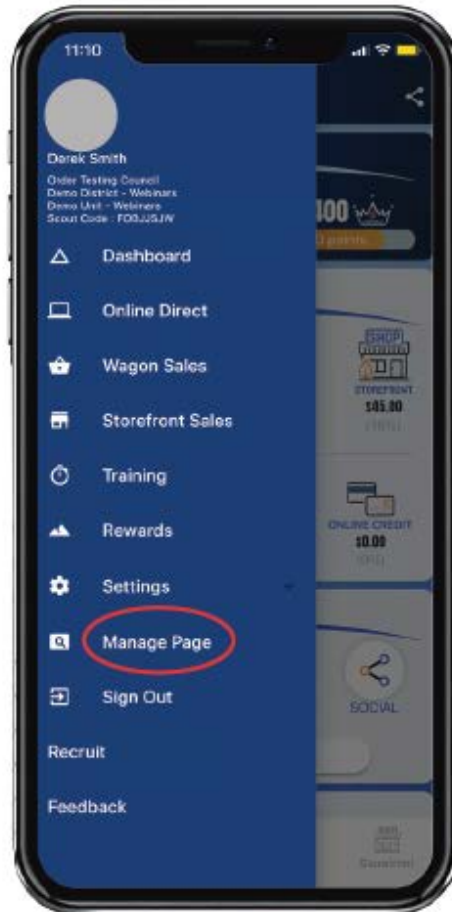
11:10

Derek Smith
Order Testing Council
Demo District - Webinars
Demo Unit - Webinars
Scout Code : FODJJSJW

Dashboard
Online Direct
Wagon Sales
Storefront Sales
Training
Rewards
Settings
Manage Page
Sign Out
Recruit
Feedback

100
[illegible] points

SHOP
STOREFRONT
$45.00
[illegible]

ONLINE CREDIT
$0.00
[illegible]

SOCIAL
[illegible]